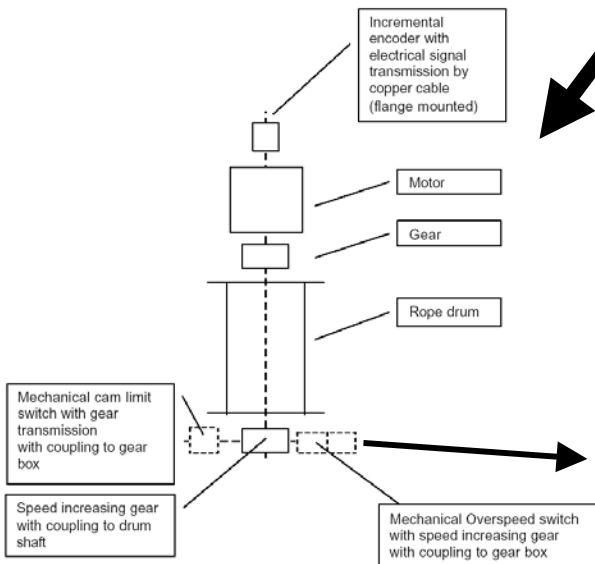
Incremental encoder with electrical signal transmission by copper cable (flange mounted)

Motor

Gear

Rope drum

Mechanical cam limit switch with gear transmission with coupling to gear box

Speed increasing gear with coupling to drum shaft

Mechanical Overspeed switch with speed increasing gear with coupling to gear box